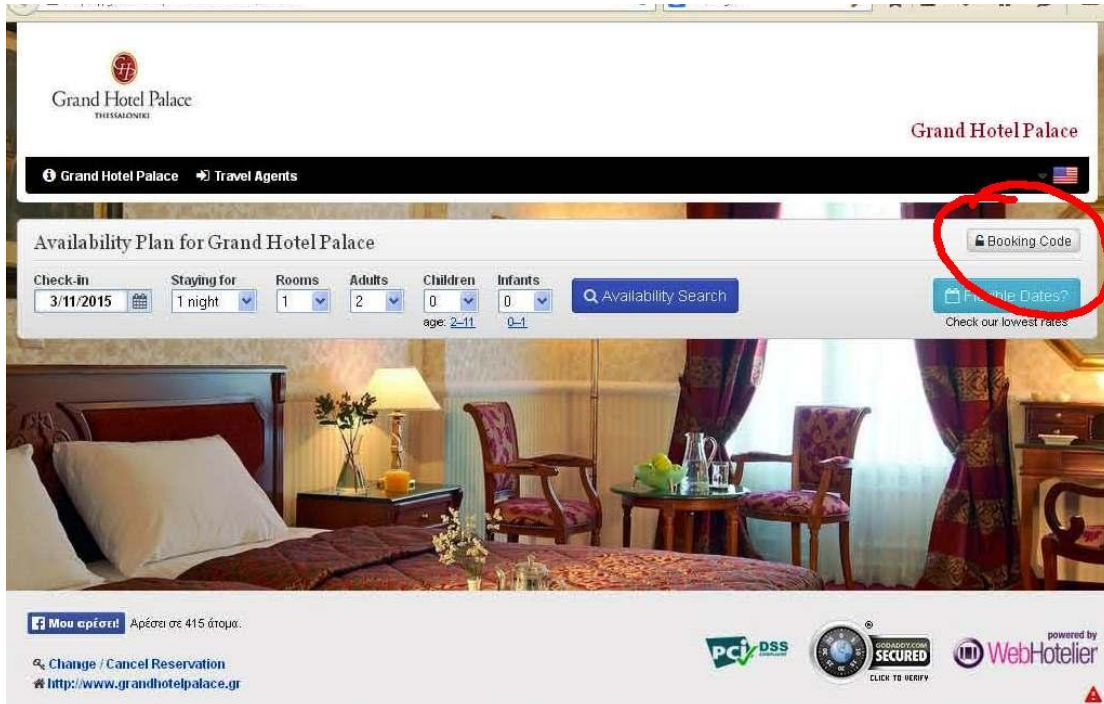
GH

Grand Hotel Palace
THESSALONIKI

Grand Hotel Palace

Grand Hotel Palace Travel Agents

Availability Plan for Grand Hotel Palace

Booking Code

Check-in
3/11/2015

Staying for
1 night

Rooms
1

Adults
2

Children
0
age: 2–11

Infants
0
0–1

Availability Search

F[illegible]ble Dates?
Check our lowest rates

Μου αρέσει! Αρέσει σε 415 άτομα.

Change / Cancel Reservation
http://www.grandhotelpalace.gr

PCI DSS

GODADDY.COM SECURED CLICK TO VERIFY

powered by
WebHotelier